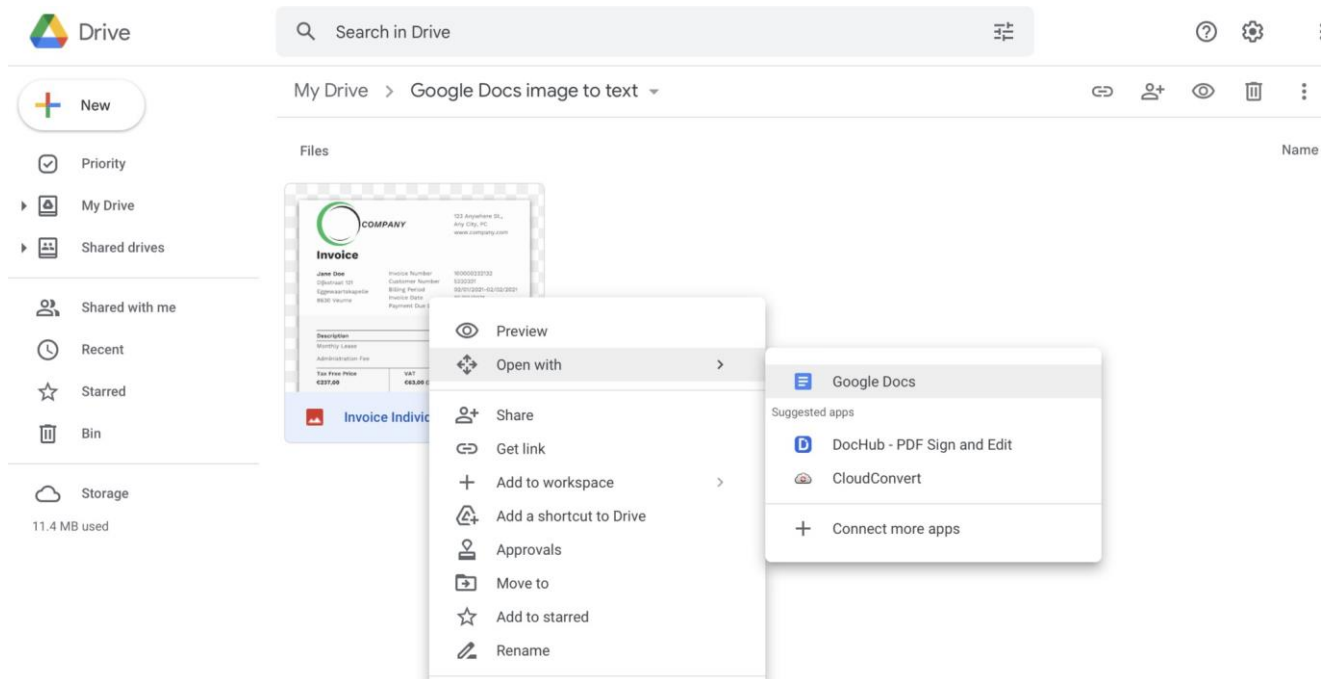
Drive

Search in Drive

New

Priority

My Drive

Shared drives

Shared with me

Recent

Starred

Bin

Storage

11.4 MB used

My Drive > Google Docs image to text

Files

Name

COMPANY

123 Anywhere St., Any City, FC www.company.com

Invoice

Jane Doe
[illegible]
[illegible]
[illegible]

Invoice Number
Customer Number
Billing Period
Invoice Date
Payment Due

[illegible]
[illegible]
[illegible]

Description
Monthly Lease
Administration Fee

Tax Free Price
€237,00

VAT
€63,00

Invoice Indivi

Preview

Open with

Share

Get link

Add to workspace

Add a shortcut to Drive

Approvals

Move to

Add to starred

Rename

Google Docs

Suggested apps

DocHub - PDF Sign and Edit

CloudConvert

Connect more apps